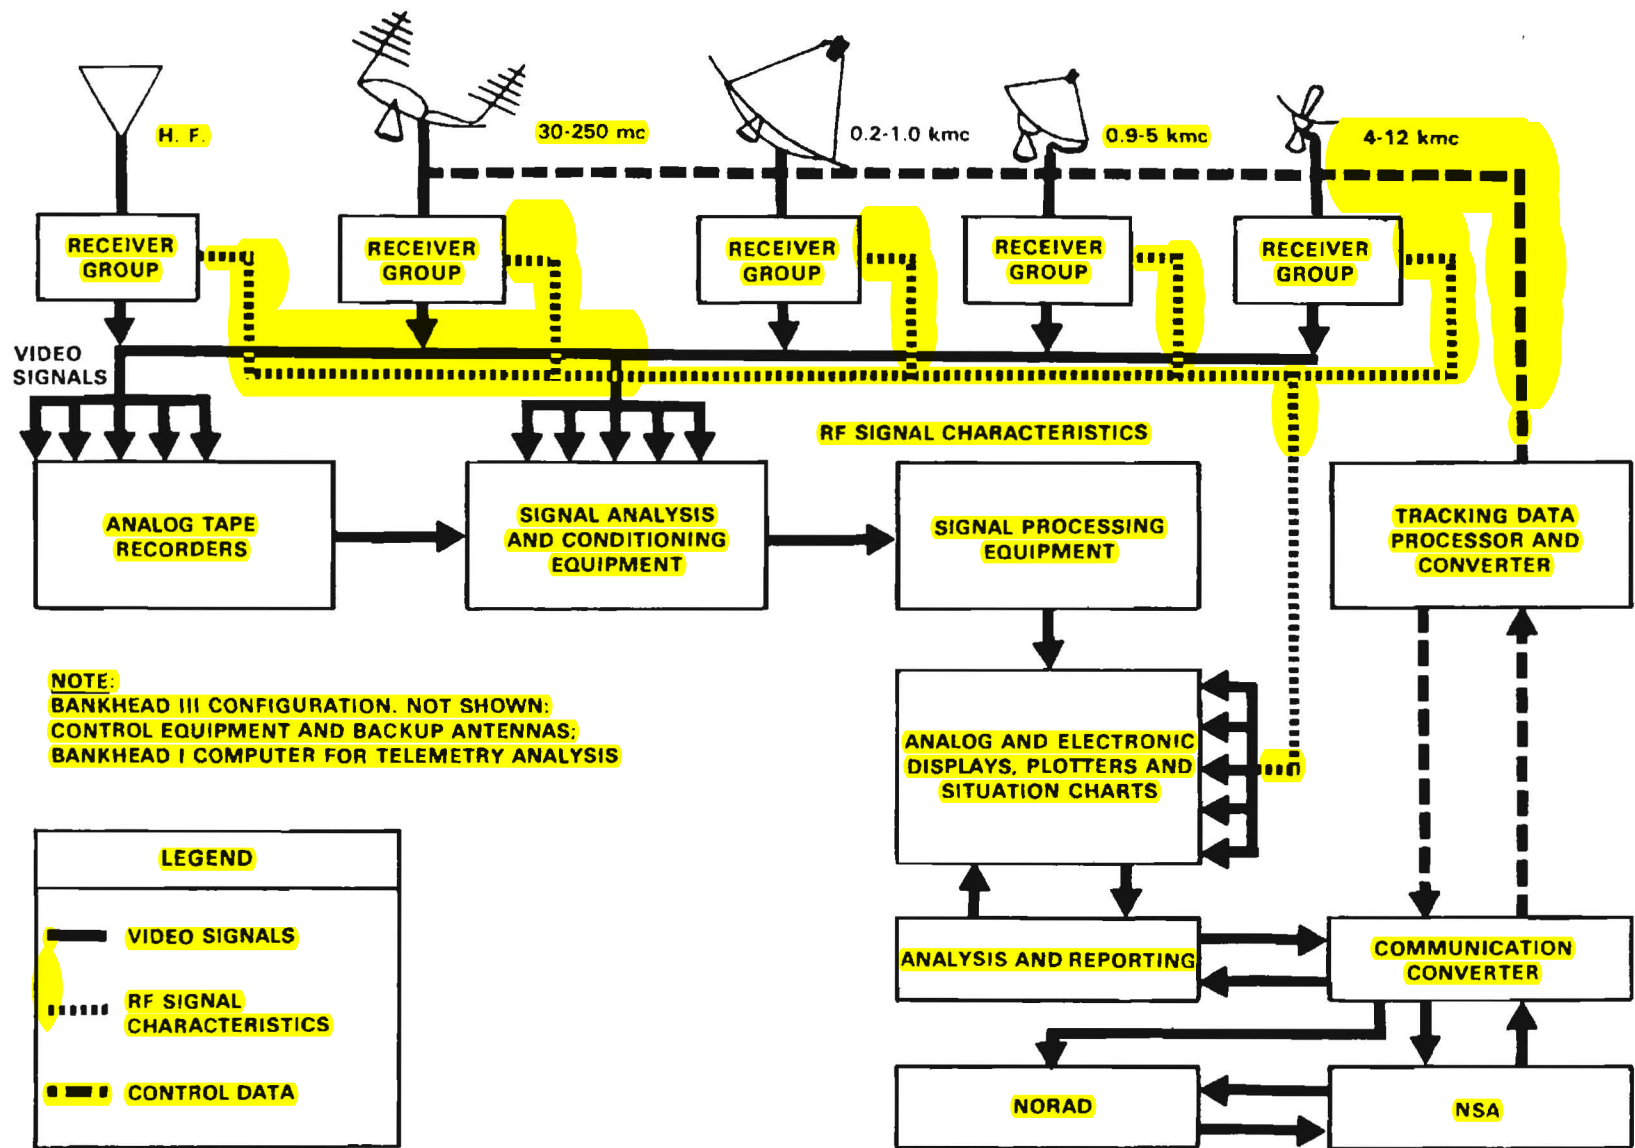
H. F.

30-250 mc

0.2-1.0 kmc

0.9-5 kmc

4-12 kmc

RECEIVER GROUP

RECEIVER GROUP

RECEIVER GROUP

RECEIVER GROUP

RECEIVER GROUP

VIDEO SIGNALS

RF SIGNAL CHARACTERISTICS

ANALOG TAPE RECORDERS

SIGNAL ANALYSIS AND CONDITIONING EQUIPMENT

SIGNAL PROCESSING EQUIPMENT

TRACKING DATA PROCESSOR AND CONVERTER

NOTE:
BANKHEAD III CONFIGURATION. NOT SHOWN:
CONTROL EQUIPMENT AND BACKUP ANTENNAS;
BANKHEAD I COMPUTER FOR TELEMETRY ANALYSIS

ANALOG AND ELECTRONIC DISPLAYS, PLOTTERS AND SITUATION CHARTS

LEGEND

VIDEO SIGNALS

RF SIGNAL CHARACTERISTICS

CONTROL DATA

ANALYSIS AND REPORTING

COMMUNICATION CONVERTER

NORAD

NSA